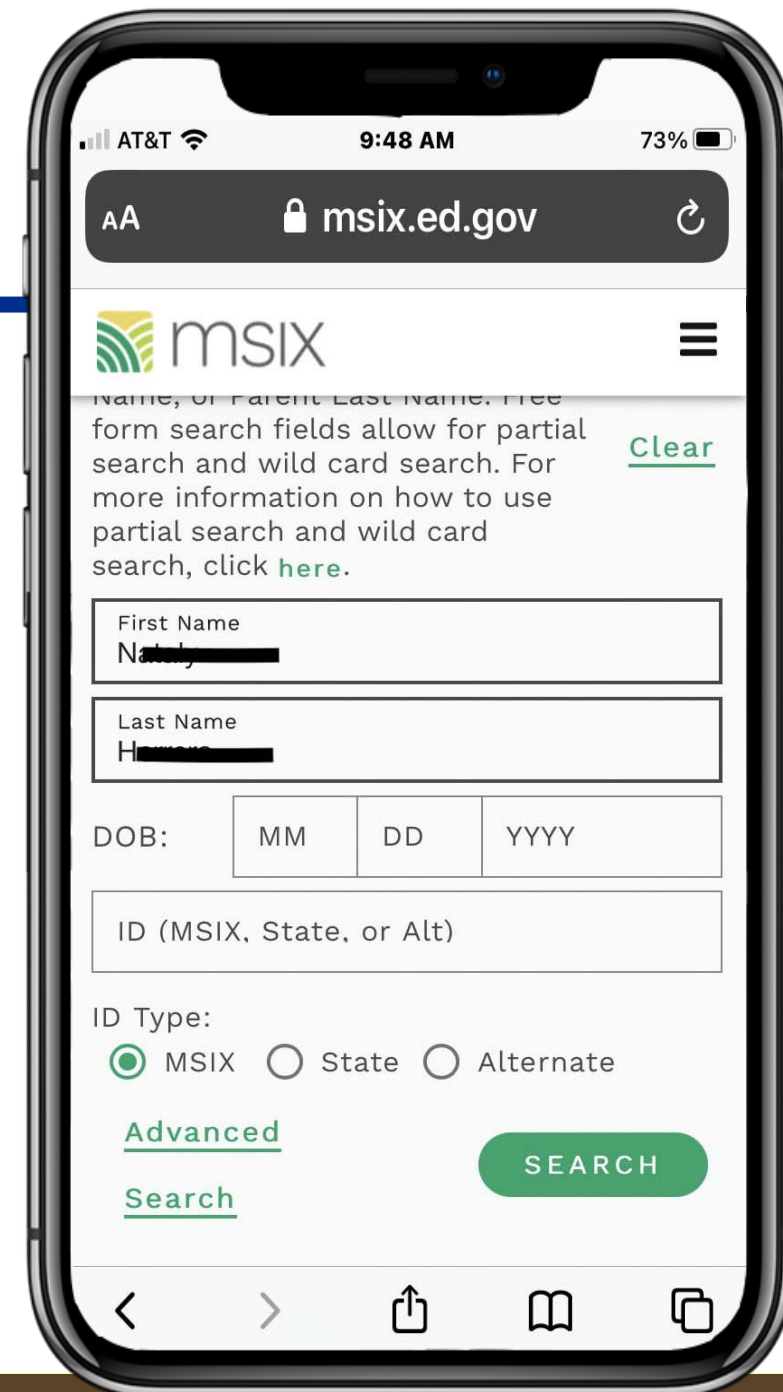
AT&T 9:48 AM 73%

AA msix.ed.gov

msix

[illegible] form search fields allow for partial search and wild card search. For more information on how to use partial search and wild card search, click here.

Clear

First Name
N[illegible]

Last Name
H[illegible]

DOB: MM DD YYYY

ID (MSIX, State, or Alt)

ID Type:
MSIX State Alternate

Advanced Search

SEARCH